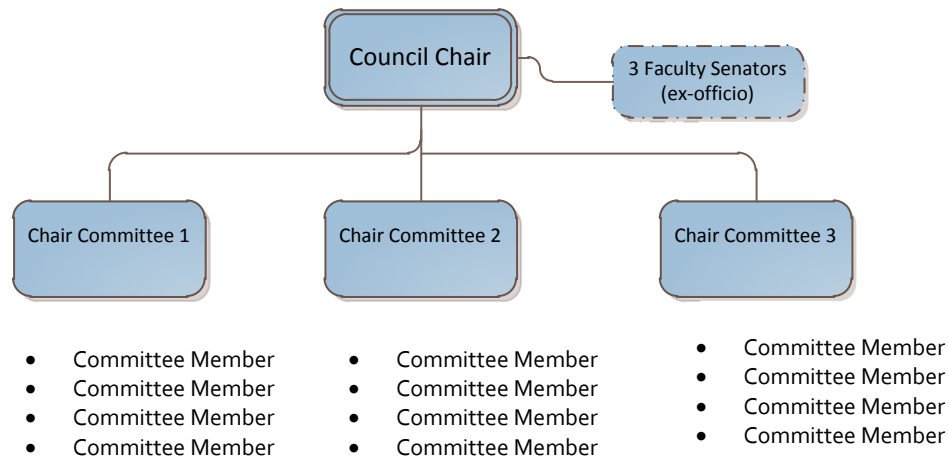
Council Chair

3 Faculty Senators
(ex-officio)

Chair Committee 1

Chair Committee 2

Chair Committee 3

- Committee Member
- Committee Member
- Committee Member
- Committee Member

- Committee Member
- Committee Member
- Committee Member
- Committee Member

- Committee Member
- Committee Member
- Committee Member
- Committee Member